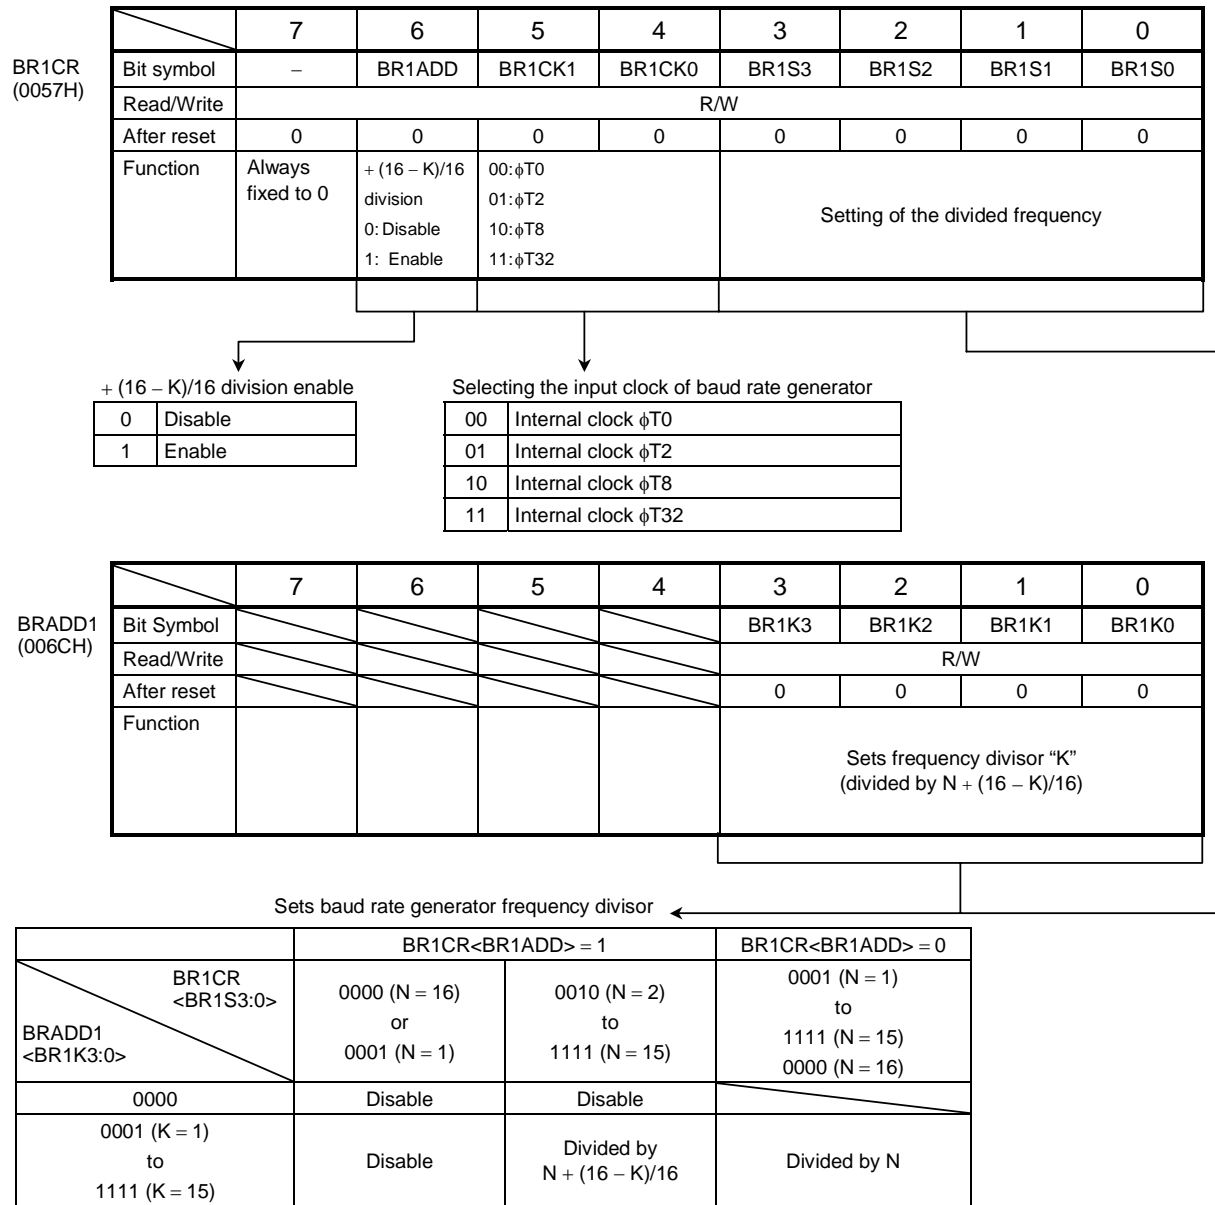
BR1CR (0057H)

| | 7 | 6 | 5 | 4 | 3 | 2 | 1 | 0 |
|---|---|---|---|---|---|---|---|---|
| Bit symbol | – | BR1ADD | BR1CK1 | BR1CK0 | BR1S3 | BR1S2 | BR1S1 | BR1S0 |
| Read/Write | R/W | | | | | | | |
| After reset | 0 | 0 | 0 | 0 | 0 | 0 | 0 | 0 |
| Function | Always fixed to 0 | + (16 – K)/16 division 0: Disable 1: Enable | 00: $\phi$T0 01: $\phi$T2 10: $\phi$T8 11: $\phi$T32 | | Setting of the divided frequency | | | |

+ (16 – K)/16 division enable

| 0 | Disable |
|---|---|
| 1 | Enable |

Selecting the input clock of baud rate generator

| 00 | Internal clock $\phi$T0 |
|---|---|
| 01 | Internal clock $\phi$T2 |
| 10 | Internal clock $\phi$T8 |
| 11 | Internal clock $\phi$T32 |

BRADD1 (006CH)

| | 7 | 6 | 5 | 4 | 3 | 2 | 1 | 0 |
|---|---|---|---|---|---|---|---|---|
| Bit Symbol | | | | | BR1K3 | BR1K2 | BR1K1 | BR1K0 |
| Read/Write | | | | | R/W | | | |
| After reset | | | | | 0 | 0 | 0 | 0 |
| Function | | | | | Sets frequency divisor "K" (divided by N + (16 – K)/16) | | | |

Sets baud rate generator frequency divisor

| | BR1CR<BR1ADD> = 1 | | BR1CR<BR1ADD> = 0 |
|---|---|---|---|
| BR1CR <BR1S3:0> / BRADD1 <BR1K3:0> | 0000 (N = 16) or 0001 (N = 1) | 0010 (N = 2) to 1111 (N = 15) | 0001 (N = 1) to 1111 (N = 15) 0000 (N = 16) |
| 0000 | Disable | Disable | |
| 0001 (K = 1) to 1111 (K = 15) | Disable | Divided by N + (16 – K)/16 | Divided by N |